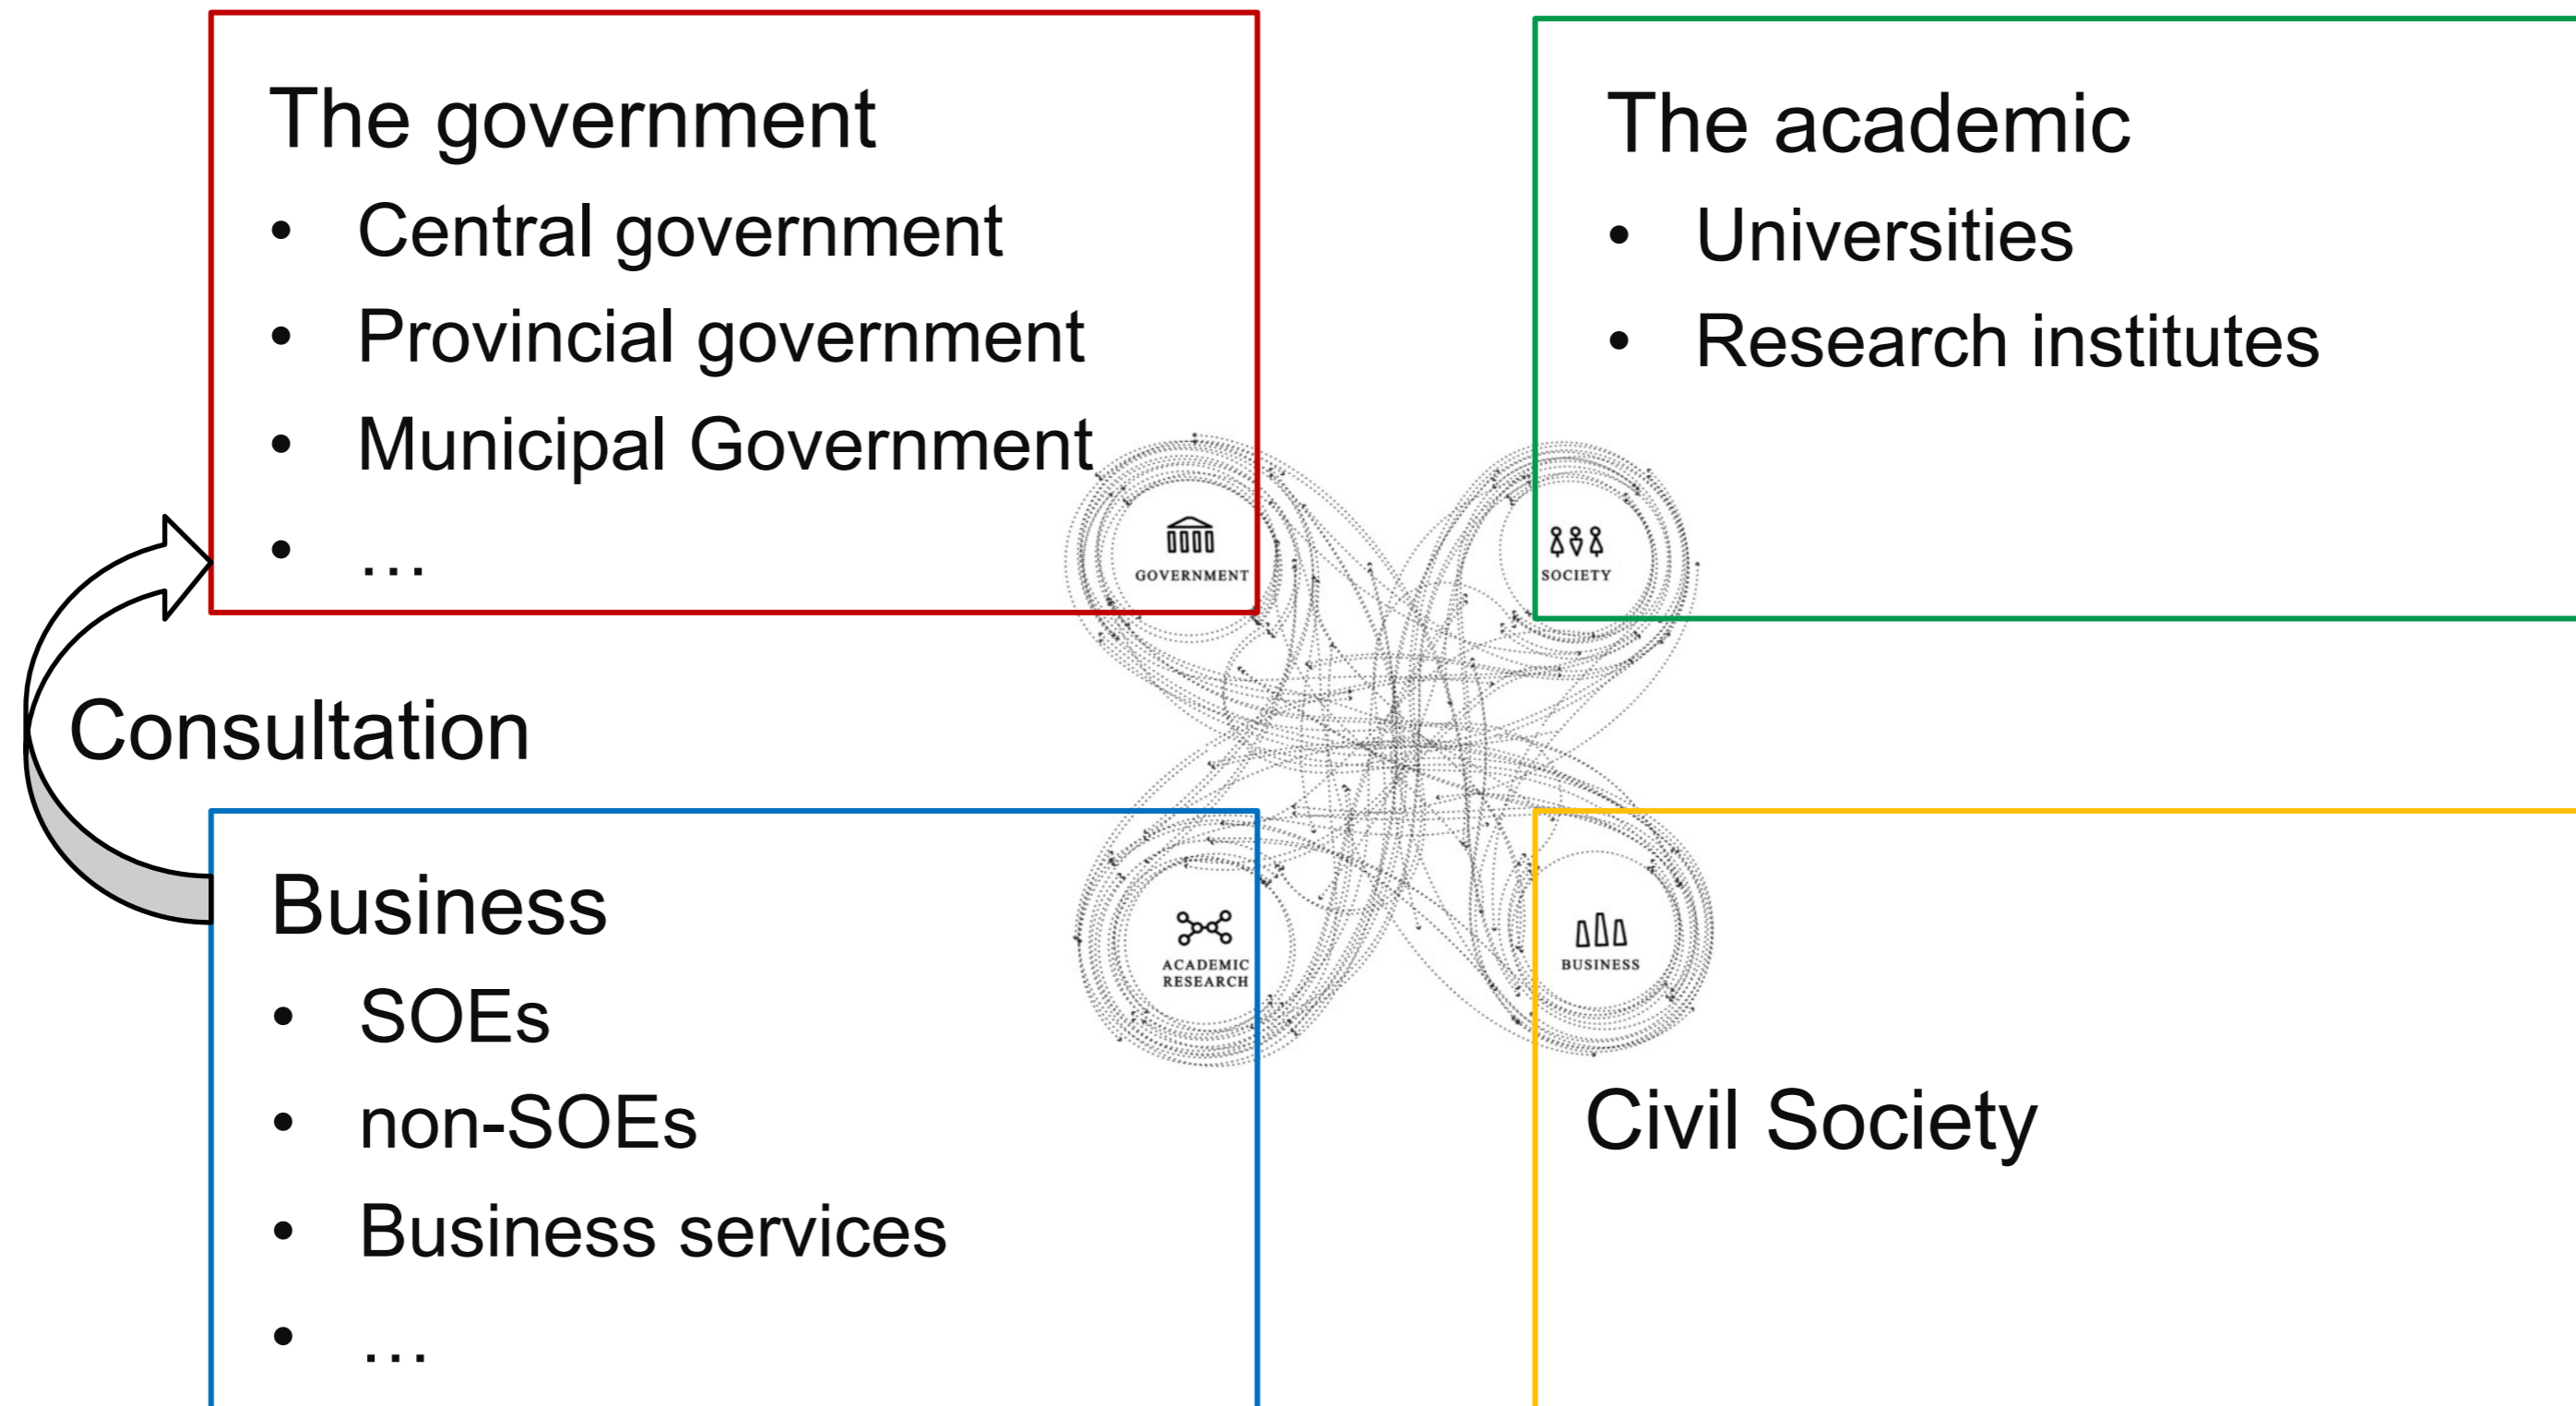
The government
- Central government
- Provincial government
- Municipal Government
- …

The academic
- Universities
- Research institutes

GOVERNMENT

SOCIETY

Consultation

ACADEMIC RESEARCH

BUSINESS

Business
- SOEs
- non-SOEs
- Business services
- …

Civil Society